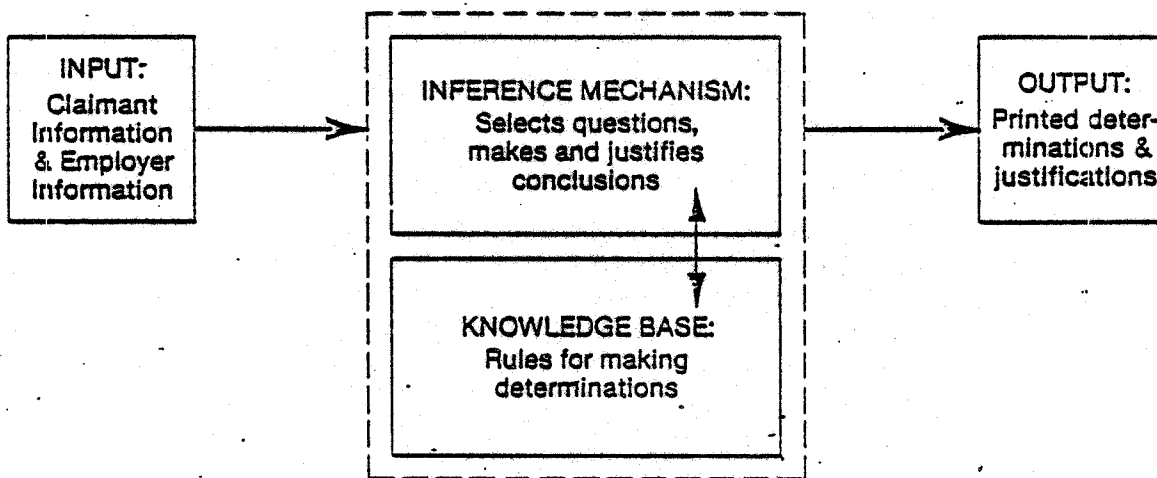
INPUT:
Claimant Information & Employer Information

INFERENCE MECHANISM:
Selects questions, makes and justifies conclusions

KNOWLEDGE BASE:
Rules for making determinations

OUTPUT:
Printed determinations & justifications